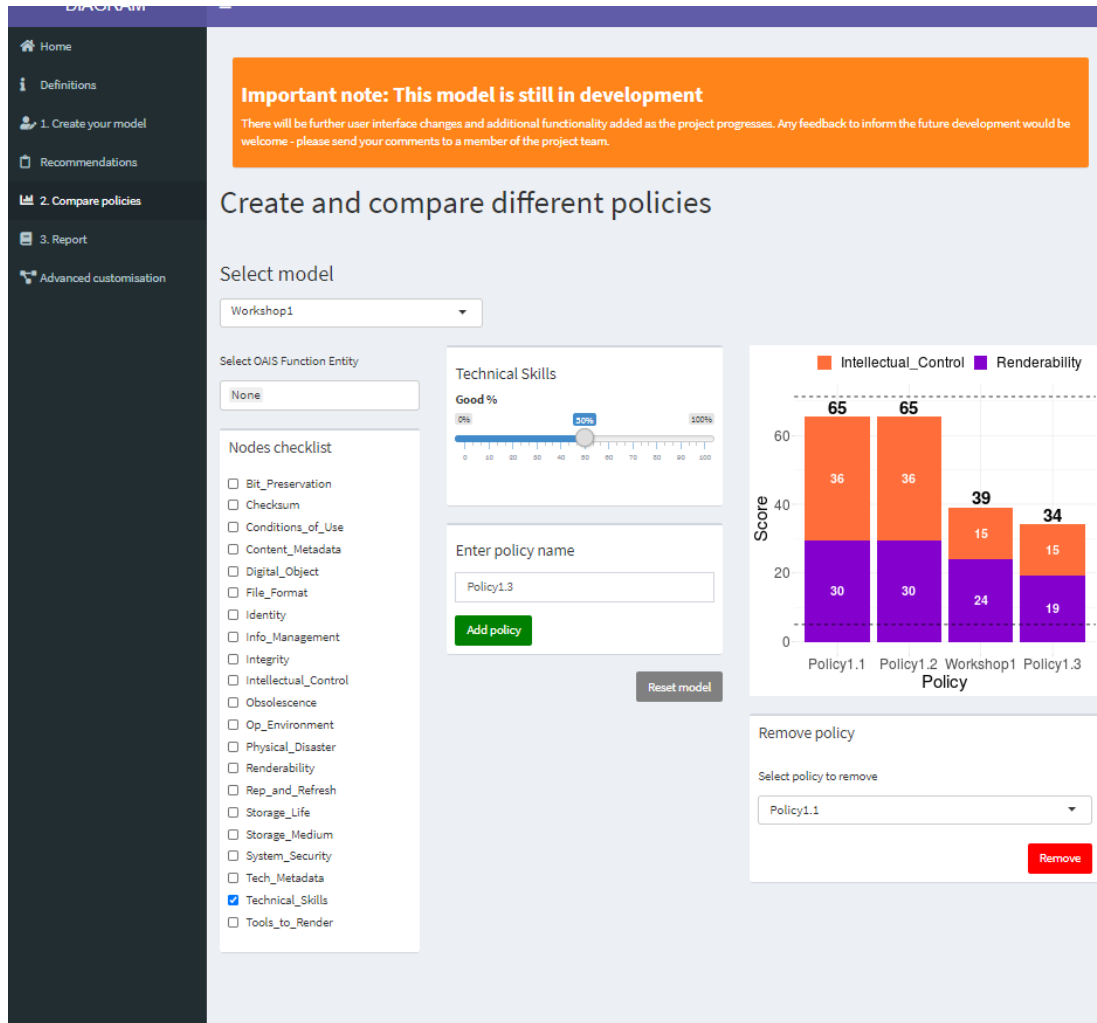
Home
Definitions
1. Create your model
Recommendations
2. Compare policies
3. Report
Advanced customisation

Important note: This model is still in development

There will be further user interface changes and additional functionality added as the project progresses. Any feedback to inform the future development would be welcome - please send your comments to a member of the project team.

Create and compare different policies

Select model

Workshop1

Select OAIS Function Entity

None

Nodes checklist

Bit_Preservation
Checksum
Conditions_of_Use
Content_Metadata
Digital_Object
File_Format
Identity
Info_Management
Integrity
Intellectual_Control
Obsolescence
Op_Environment
Physical_Disaster
Renderability
Rep_and_Refresh
Storage_Life
Storage_Medium
System_Security
Tech_Metadata
Technical_Skills
Tools_to_Render

Technical Skills

Good %

0% 50% 100%

0 10 20 30 40 50 60 70 80 90 100

Enter policy name

Policy1.3

Add policy

Reset model

Intellectual_Control Renderability

| Policy | Intellectual_Control | Renderability | Total |
|---|---|---|---|
| Policy1.1 | 36 | 30 | 65 |
| Policy1.2 | 36 | 30 | 65 |
| Workshop1 | 15 | 24 | 39 |
| Policy1.3 | 15 | 19 | 34 |

Score
0 20 40 60
Policy

Remove policy

Select policy to remove

Policy1.1

Remove